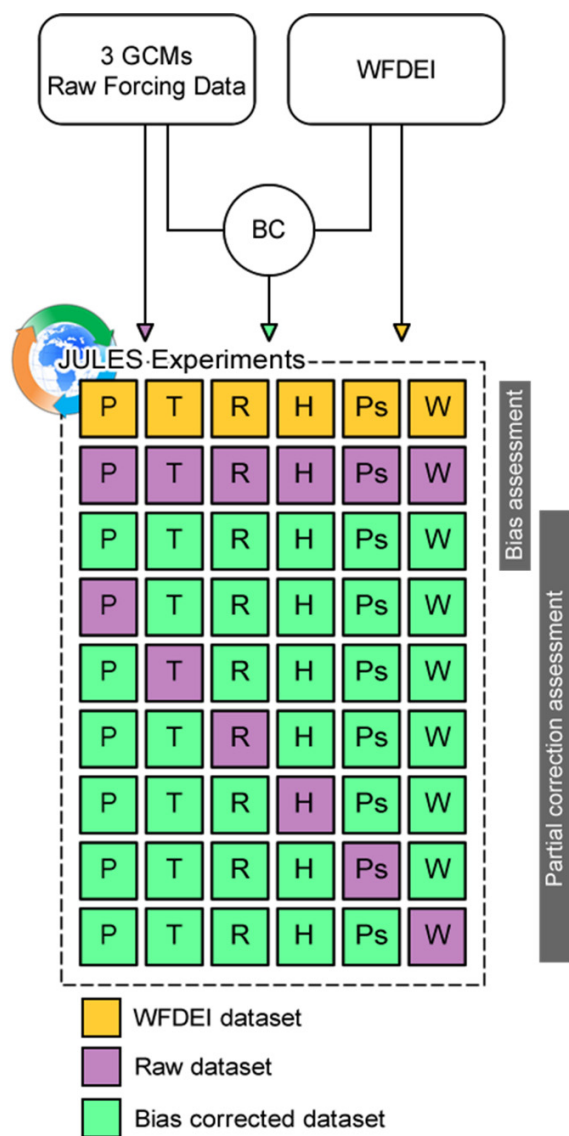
3 GCMs
Raw Forcing Data

WFDEI

BC

JULES Experiments

| P | T | R | H | Ps | W |
|---|---|---|---|---|---|
| P | T | R | H | Ps | W |
| P | T | R | H | Ps | W |
| P | T | R | H | Ps | W |
| P | T | R | H | Ps | W |
| P | T | R | H | Ps | W |
| P | T | R | H | Ps | W |
| P | T | R | H | Ps | W |
| P | T | R | H | Ps | W |

Bias assessment

Partial correction assessment

WFDEI dataset

Raw dataset

Bias corrected dataset